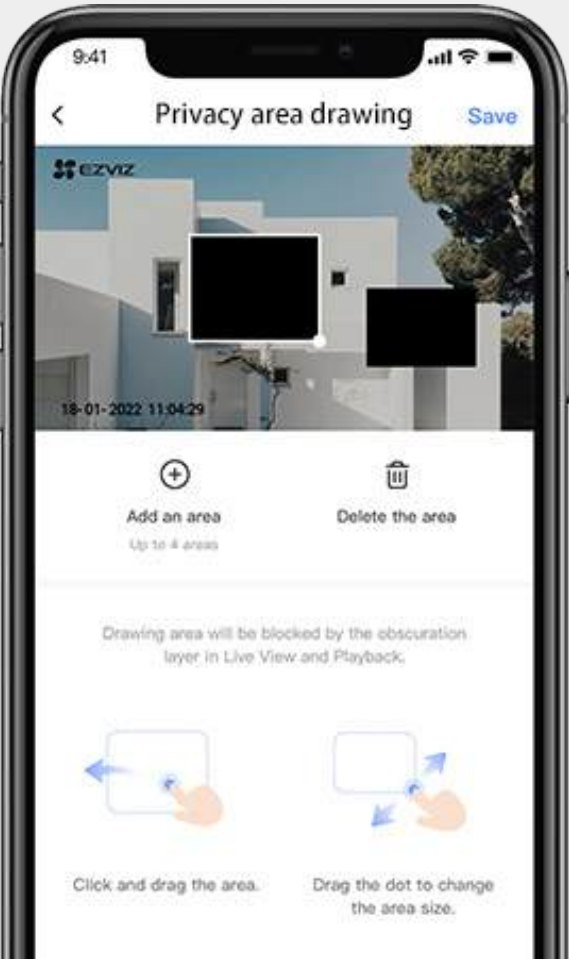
9:41

<

Privacy area drawing

Save

EZVIZ

18-01-2022 11:04:29

Add an area

Up to 4 areas

Delete the area

Drawing area will be blocked by the obscuration layer in Live View and Playback.

Click and drag the area.

Drag the dot to change the area size.